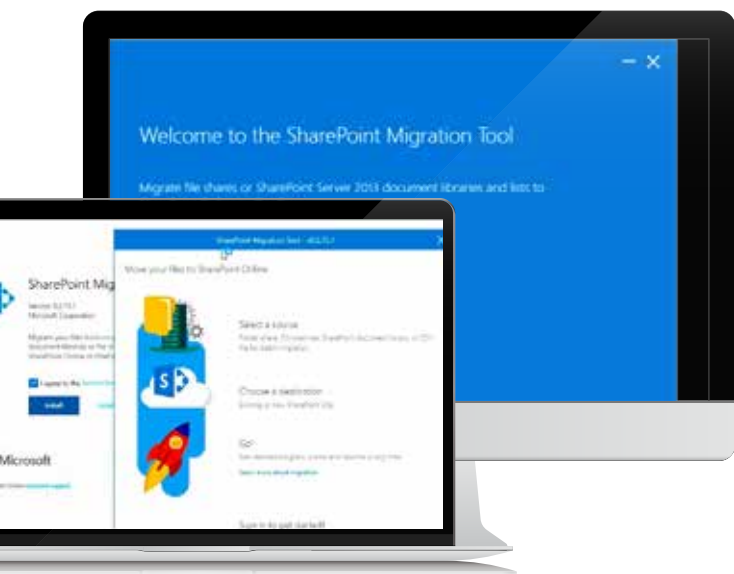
Welcome to the SharePoint Migration Tool

Migrate file shares or SharePoint Server 2013 document libraries and lists to

SharePoint Migration Tool - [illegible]

Move your files to SharePoint Online

Select a source
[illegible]

Choose a destination
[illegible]

Go!
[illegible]

Sign in to get started!

SharePoint Mig
Version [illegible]
Microsoft Corporation
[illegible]

I agree to the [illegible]

Install

Microsoft